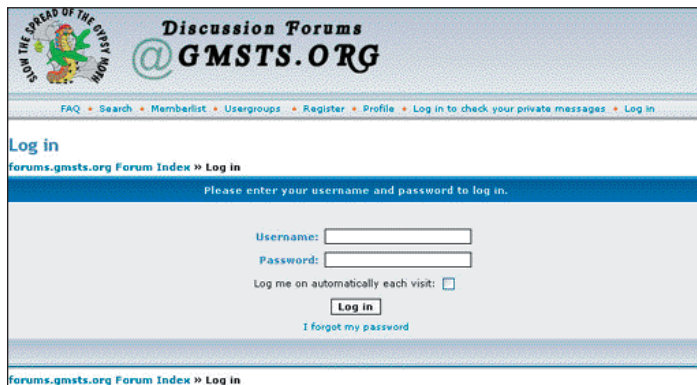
SLOW THE SPREAD OF THE GYPSY MOTH

Discussion Forums
@GMSTS.ORG

FAQ • Search • Memberlist • Usergroups • Register • Profile • Log in to check your private messages • Log in

Log in

forums.gmsts.org Forum Index » Log in

Please enter your username and password to log in.

Username:

Password:

Log me on automatically each visit:

Log in

I forgot my password

forums.gmsts.org Forum Index » Log in